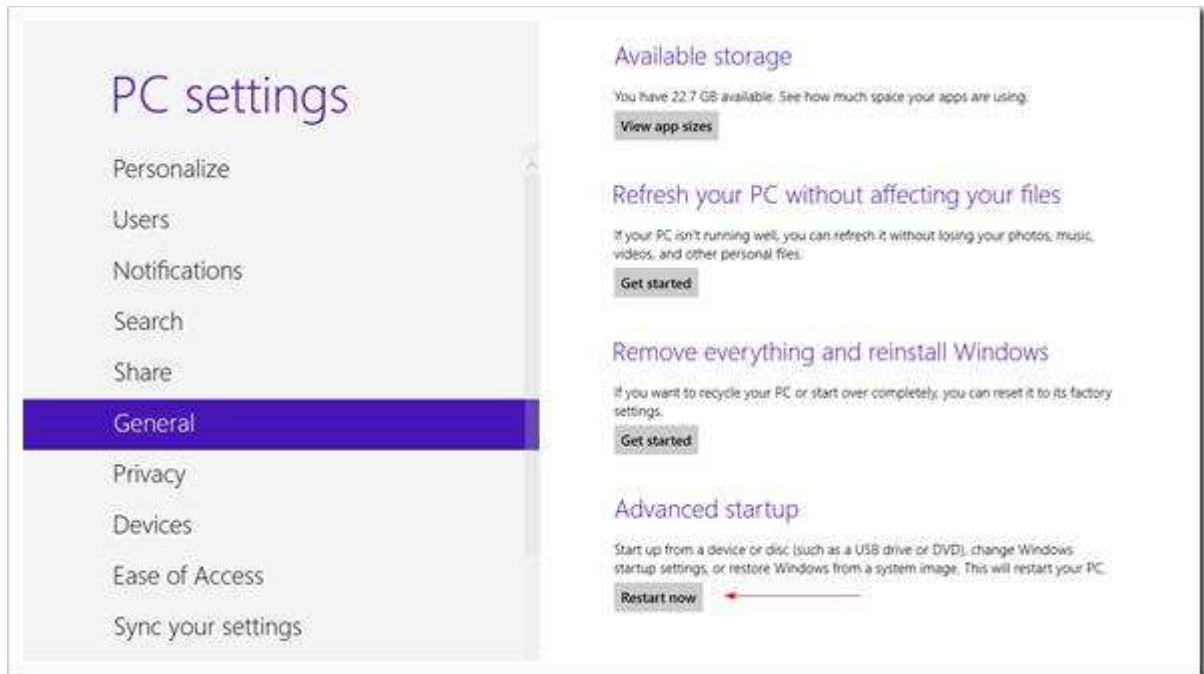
PC settings

Personalize

Users

Notifications

Search

Share

General

Privacy

Devices

Ease of Access

Sync your settings

Available storage

You have 22.7 GB available. See how much space your apps are using.

View app sizes

Refresh your PC without affecting your files

If your PC isn't running well, you can refresh it without losing your photos, music, videos, and other personal files.

Get started

Remove everything and reinstall Windows

If you want to recycle your PC or start over completely, you can reset it to its factory settings.

Get started

Advanced startup

Start up from a device or disc (such as a USB drive or DVD), change Windows startup settings, or restore Windows from a system image. This will restart your PC.

Restart now